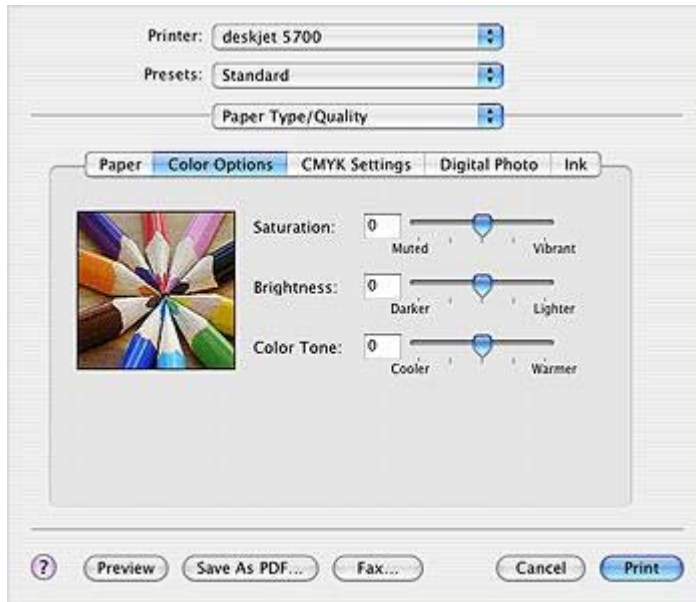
Printer: deskjet 5700

Presets: Standard

Paper Type/Quality

Paper | Color Options | CMYK Settings | Digital Photo | Ink

Saturation: 0
Muted Vibrant

Brightness: 0
Darker Lighter

Color Tone: 0
Cooler Warmer

? Preview Save As PDF... Fax... Cancel Print